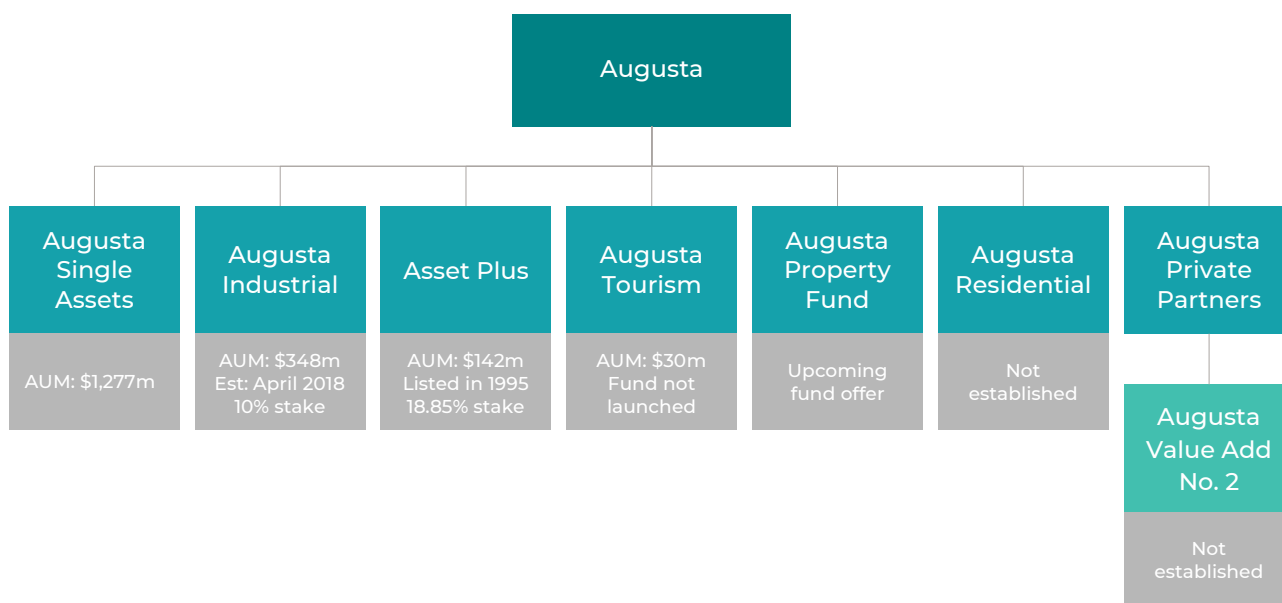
Augusta

Augusta Single Assets

AUM: $1,277m

Augusta Industrial

AUM: $348m
Est: April 2018
10% stake

Asset Plus

AUM: $142m
Listed in 1995
18.85% stake

Augusta Tourism

AUM: $30m
Fund not launched

Augusta Property Fund

Upcoming fund offer

Augusta Residential

Not established

Augusta Private Partners

Augusta Value Add No. 2

Not established